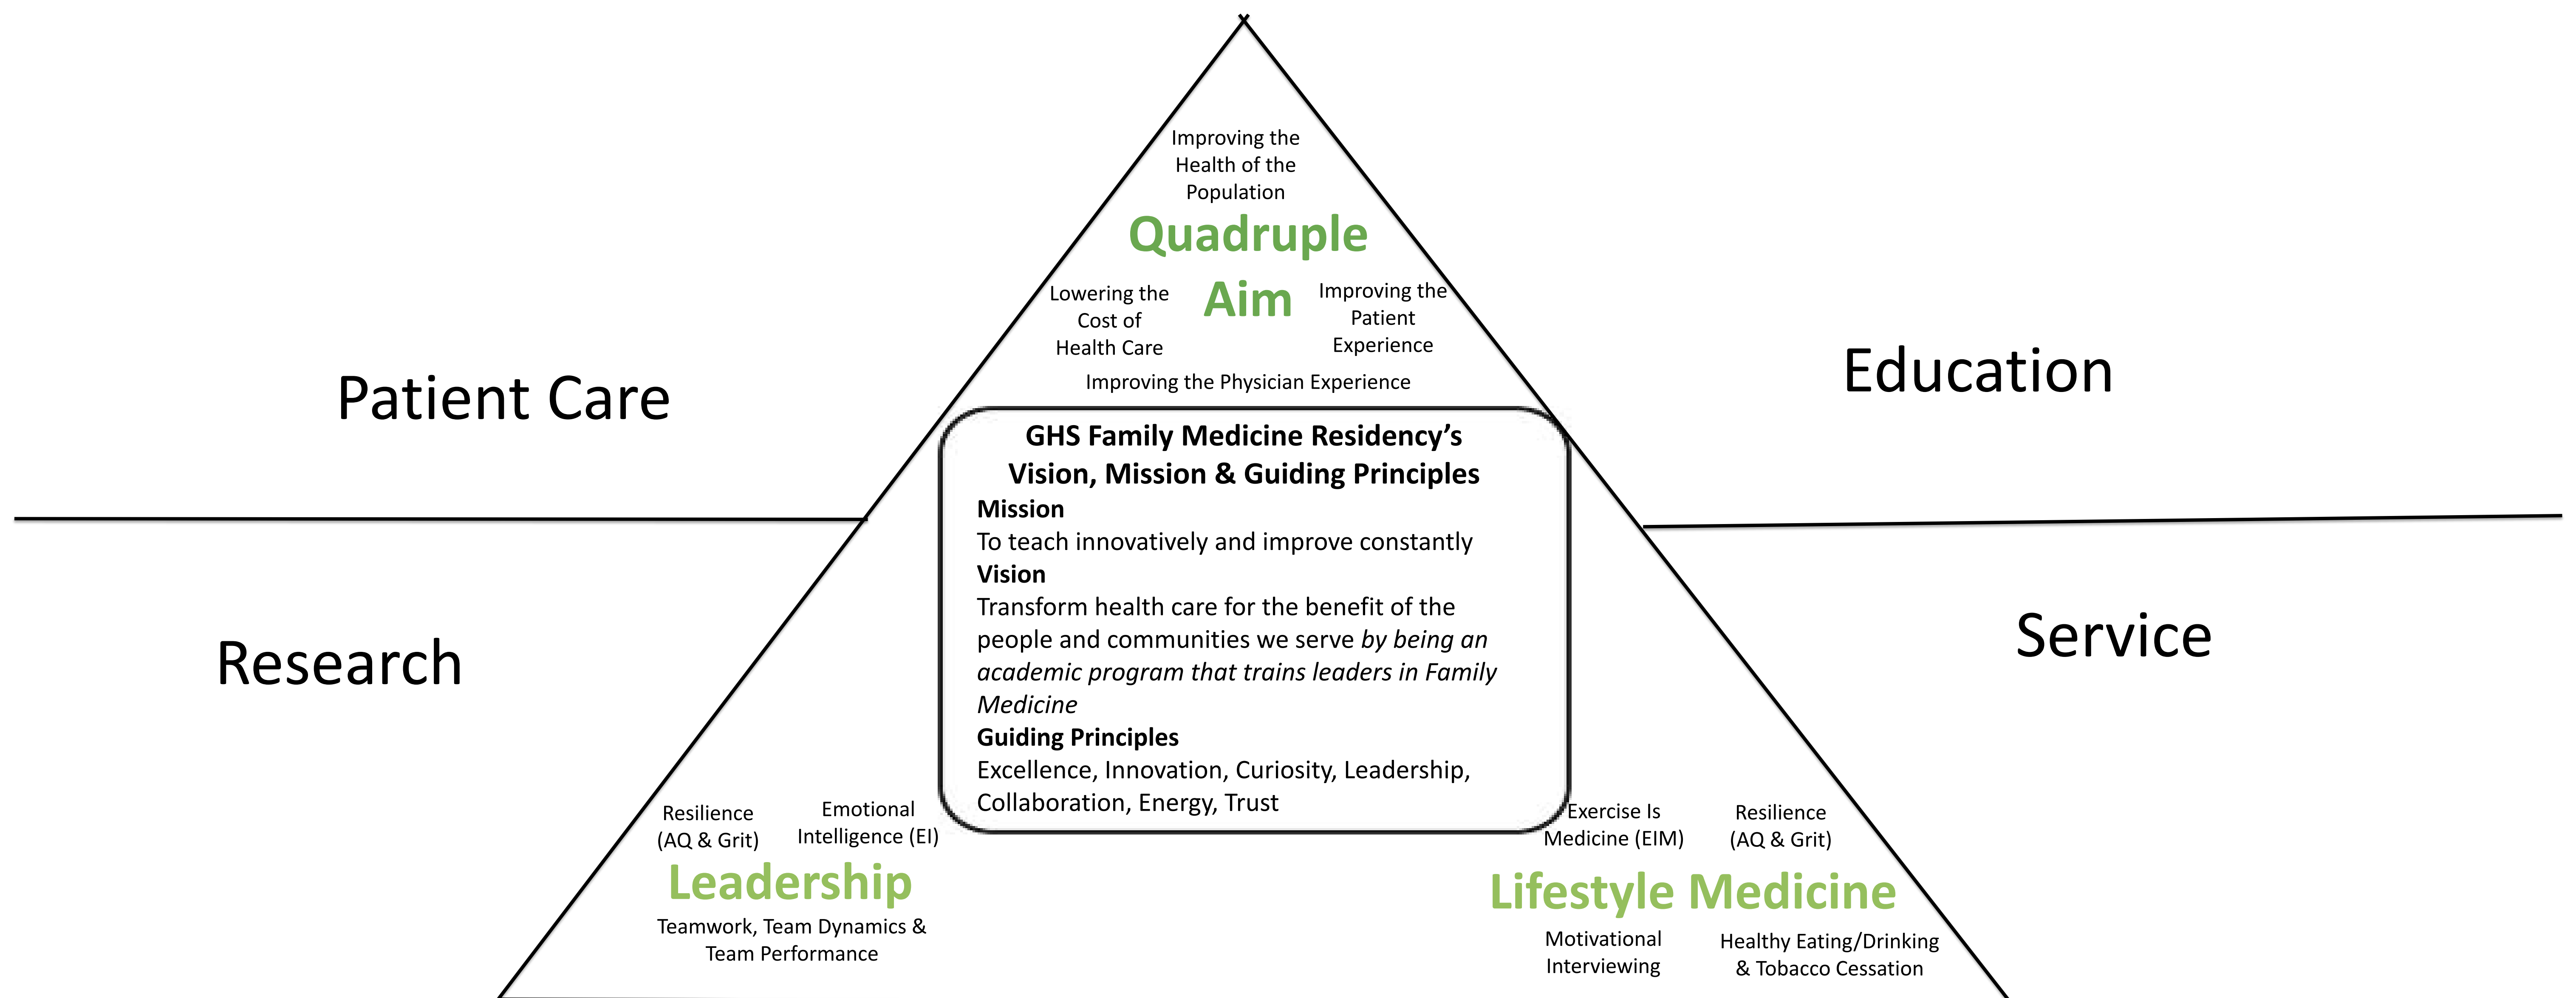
Improving the Health of the Population

Quadruple Aim

Lowering the Cost of Health Care

Improving the Patient Experience

Improving the Physician Experience

Patient Care

Education

GHS Family Medicine Residency's Vision, Mission & Guiding Principles

**Mission**
To teach innovatively and improve constantly

**Vision**
Transform health care for the benefit of the people and communities we serve *by being an academic program that trains leaders in Family Medicine*

**Guiding Principles**
Excellence, Innovation, Curiosity, Leadership, Collaboration, Energy, Trust

Research

Service

Resilience (AQ & Grit)

Emotional Intelligence (EI)

Leadership

Teamwork, Team Dynamics & Team Performance

Exercise Is Medicine (EIM)

Resilience (AQ & Grit)

Lifestyle Medicine

Motivational Interviewing

Healthy Eating/Drinking & Tobacco Cessation